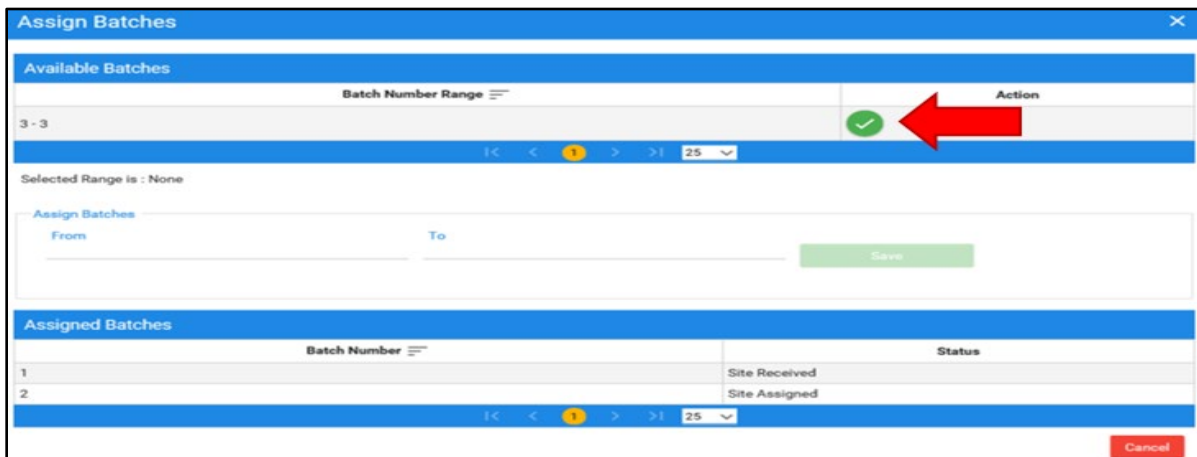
Assign Batches
×

Available Batches

| Batch Number Range | Action |
|---|---|
| 3 - 3 | |

|< < 1 > >| 25

Selected Range is : None

Assign Batches

From

To

Save

Assigned Batches

| Batch Number | Status |
|---|---|
| 1 | Site Received |
| 2 | Site Assigned |

|< < 1 > >| 25

Cancel